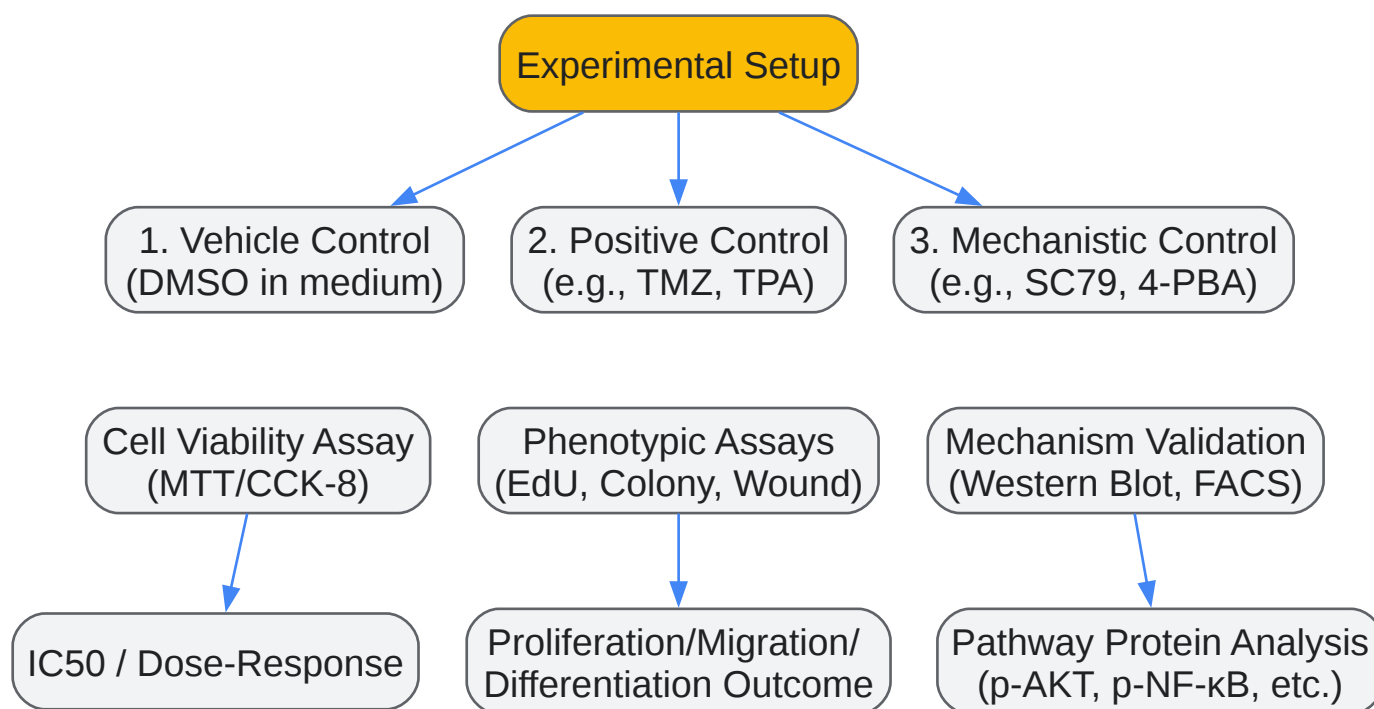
Experimental Setup

1. Vehicle Control (DMSO in medium)

2. Positive Control (e.g., TMZ, TPA)

3. Mechanistic Control (e.g., SC79, 4-PBA)

Cell Viability Assay (MTT/CCK-8)

Phenotypic Assays (EdU, Colony, Wound)

Mechanism Validation (Western Blot, FACS)

IC50 / Dose-Response

Proliferation/Migration/ Differentiation Outcome

Pathway Protein Analysis (p-AKT, p-NF-κB, etc.)